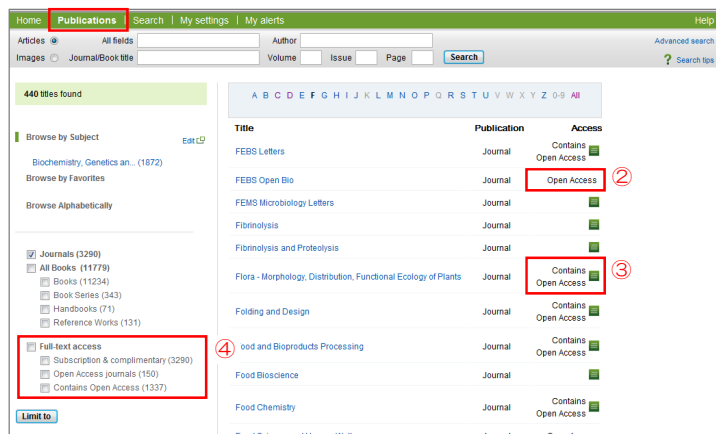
Home | Publications | Search | My settings | My alerts | Help

Articles All fields Author Advanced search

Images Journal/Book title Volume Issue Page Search Search tips

440 titles found

Browse by Subject Edit

Biochemistry, Genetics an... (1872)

Browse by Favorites

Browse Alphabetically

Journals (3290)

All Books (11779)

Books (11234)

Book Series (343)

Handbooks (71)

Reference Works (131)

④

Full-text access

Subscription & complimentary (3290)

Open Access journals (150)

Contains Open Access (1337)

Limit to

A B C D E F G H I J K L M N O P Q R S T U V W X Y Z 0-9 All

| Title | Publication | Access |
|---|---|---|
| FEBS Letters | Journal | Contains Open Access |
| FEBS Open Bio | Journal | Open Access ② |
| FEMS Microbiology Letters | Journal | |
| Fibrinolysis | Journal | |
| Fibrinolysis and Proteolysis | Journal | |
| Flora - Morphology, Distribution, Functional Ecology of Plants | Journal | Contains Open Access ③ |
| Folding and Design | Journal | Contains Open Access |
| ood and Bioproducts Processing | Journal | Contains Open Access |
| Food Bioscience | Journal | Contains Open Access |
| Food Chemistry | Journal | Contains Open Access |